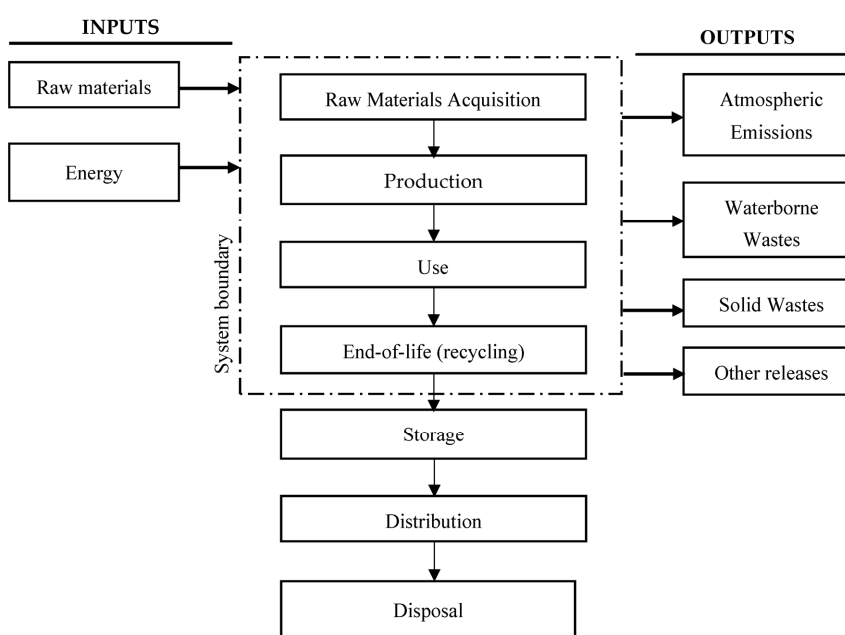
INPUTS

OUTPUTS

Raw materials

Energy

System boundary

Raw Materials Acquisition

Production

Use

End-of-life (recycling)

Storage

Distribution

Disposal

Atmospheric Emissions

Waterborne Wastes

Solid Wastes

Other releases